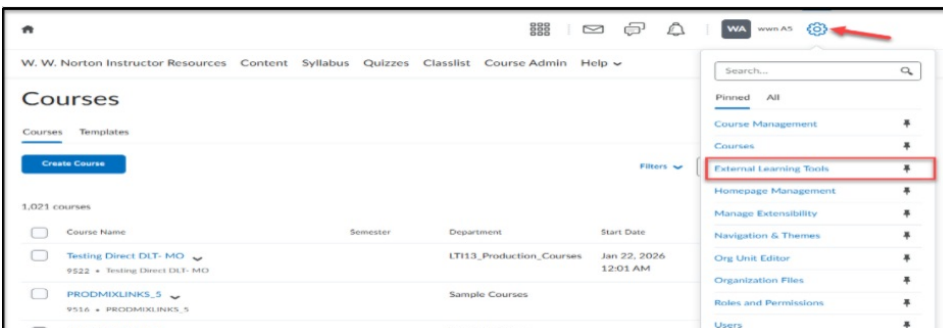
WA wwn AS

W. W. Norton Instructor Resources Content Syllabus Quizzes Classlist Course Admin Help

Courses

Courses Templates

Create Course

Filters

1,021 courses

| Course Name | Semester | Department | Start Date |
|---|---|---|---|
| Testing Direct DLT- MO 9522 • Testing Direct DLT- MO | | LTI13_Production_Courses | Jan 22, 2026 12:01 AM |
| PRODMIXLINKS_5 9516 • PRODMIXLINKS_5 | | Sample Courses | |

Search...

Pinned All

Course Management
Courses
External Learning Tools
Homepage Management
Manage Extensibility
Navigation & Themes
Org Unit Editor
Organization Files
Roles and Permissions
Users